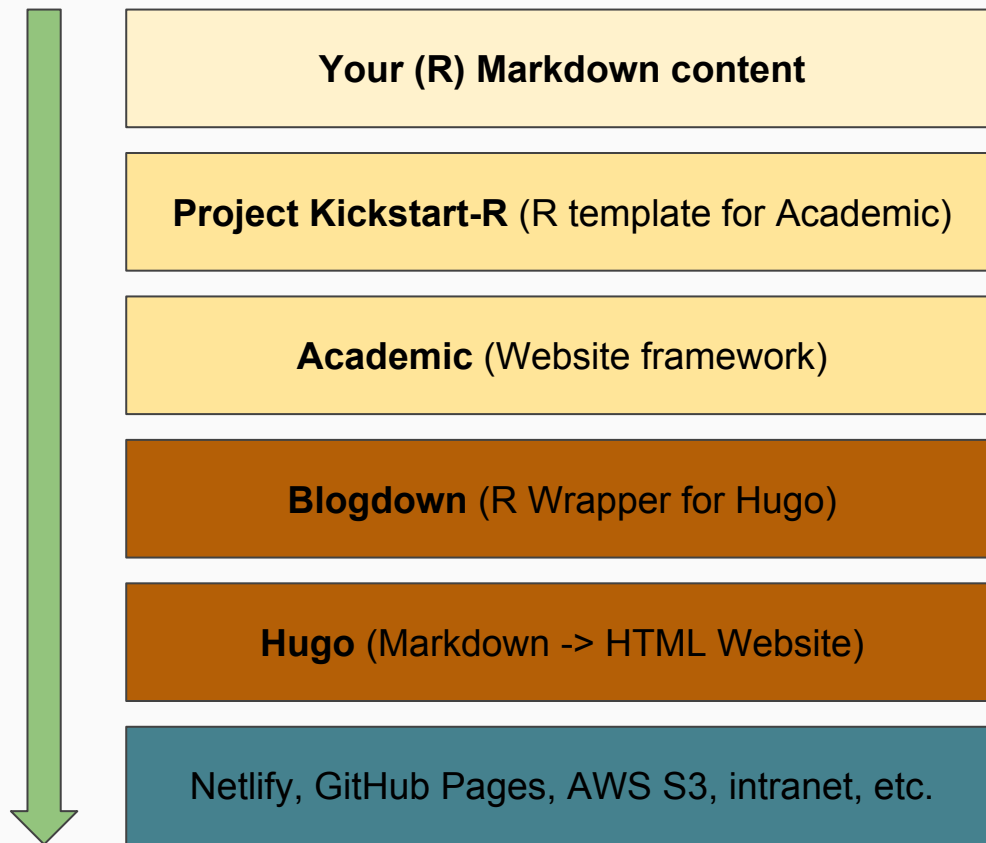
Your (R) Markdown content

Project Kickstart-R (R template for Academic)

Academic (Website framework)

Blogdown (R Wrapper for Hugo)

Hugo (Markdown -> HTML Website)

Netlify, GitHub Pages, AWS S3, intranet, etc.